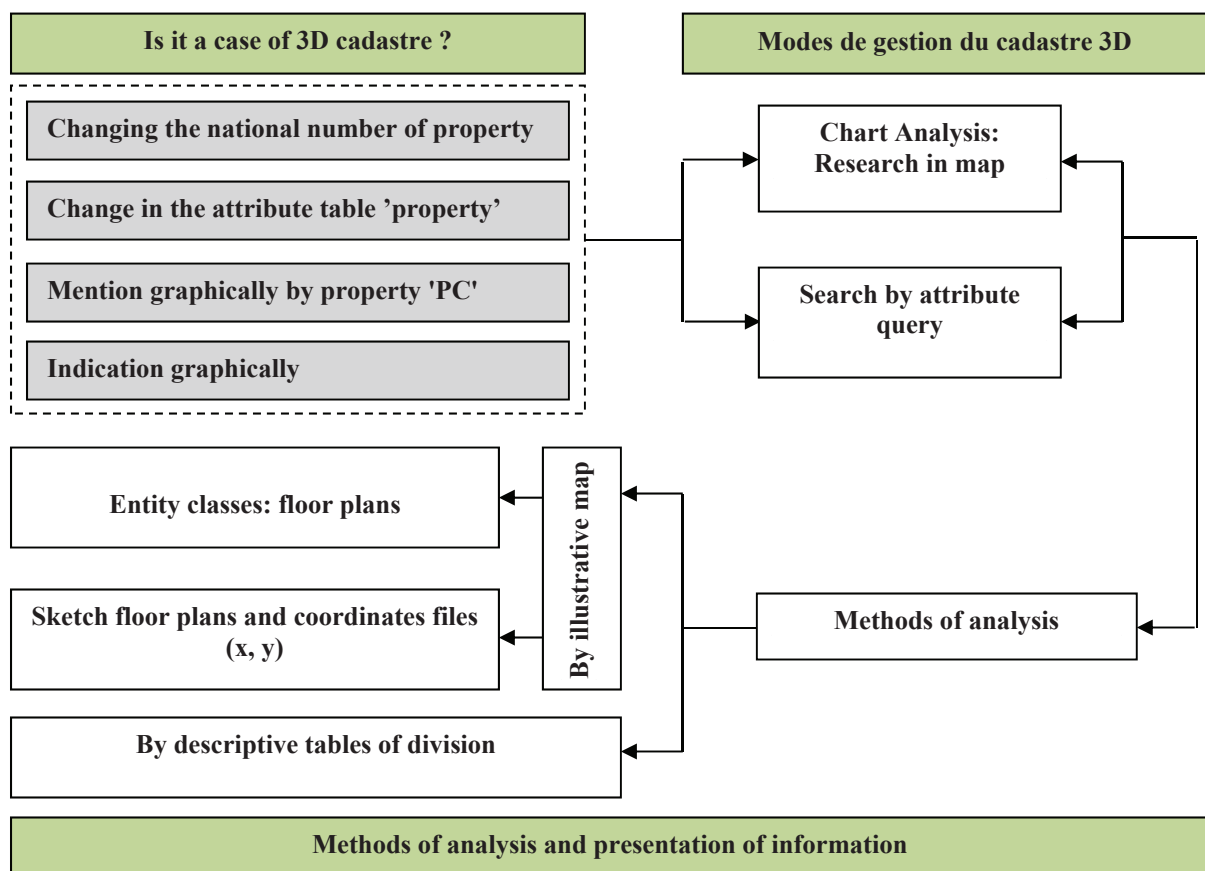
Is it a case of 3D cadastre ?

Modes de gestion du cadastre 3D

Changing the national number of property

Change in the attribute table ’property’

Mention graphically by property 'PC'

Indication graphically

Chart Analysis: Research in map

Search by attribute query

Entity classes: floor plans

Sketch floor plans and coordinates files (x, y)

By illustrative map

Methods of analysis

By descriptive tables of division

Methods of analysis and presentation of information